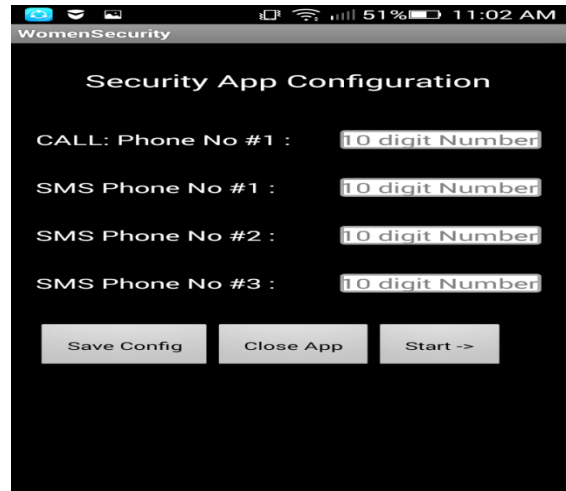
51% 11:02 AM
WomenSecurity

Security App Configuration

CALL: Phone No #1 : 10 digit Number

SMS Phone No #1 : 10 digit Number

SMS Phone No #2 : 10 digit Number

SMS Phone No #3 : 10 digit Number

Save Config | Close App | Start ->